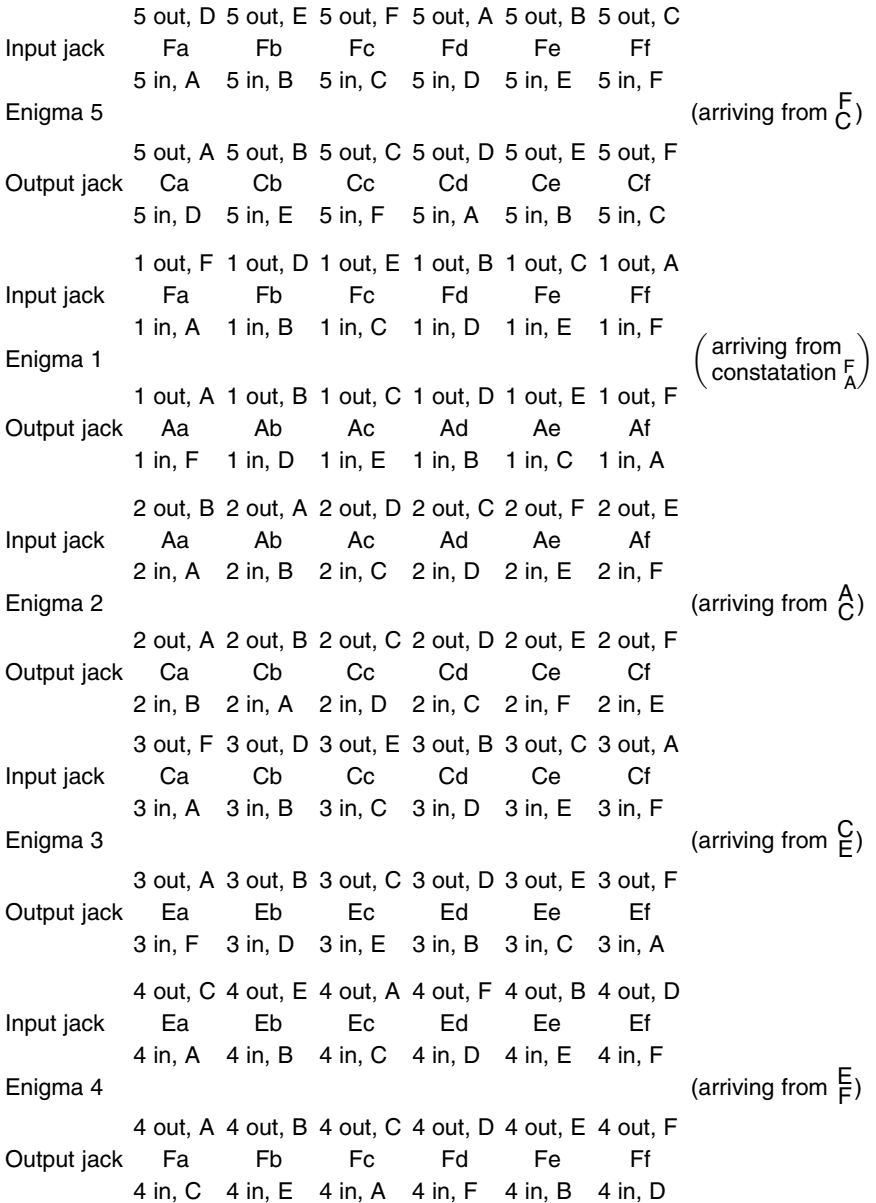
5 out, D 5 out, E 5 out, F 5 out, A 5 out, B 5 out, C
Input jack Fa Fb Fc Fd Fe Ff
5 in, A 5 in, B 5 in, C 5 in, D 5 in, E 5 in, F
Enigma 5 (arriving from $\frac{F}{C}$)
5 out, A 5 out, B 5 out, C 5 out, D 5 out, E 5 out, F
Output jack Ca Cb Cc Cd Ce Cf
5 in, D 5 in, E 5 in, F 5 in, A 5 in, B 5 in, C

1 out, F 1 out, D 1 out, E 1 out, B 1 out, C 1 out, A
Input jack Fa Fb Fc Fd Fe Ff
1 in, A 1 in, B 1 in, C 1 in, D 1 in, E 1 in, F
Enigma 1 (arriving from constatation $\frac{F}{A}$)
1 out, A 1 out, B 1 out, C 1 out, D 1 out, E 1 out, F
Output jack Aa Ab Ac Ad Ae Af
1 in, F 1 in, D 1 in, E 1 in, B 1 in, C 1 in, A

2 out, B 2 out, A 2 out, D 2 out, C 2 out, F 2 out, E
Input jack Aa Ab Ac Ad Ae Af
2 in, A 2 in, B 2 in, C 2 in, D 2 in, E 2 in, F
Enigma 2 (arriving from $\frac{A}{C}$)
2 out, A 2 out, B 2 out, C 2 out, D 2 out, E 2 out, F
Output jack Ca Cb Cc Cd Ce Cf
2 in, B 2 in, A 2 in, D 2 in, C 2 in, F 2 in, E

3 out, F 3 out, D 3 out, E 3 out, B 3 out, C 3 out, A
Input jack Ca Cb Cc Cd Ce Cf
3 in, A 3 in, B 3 in, C 3 in, D 3 in, E 3 in, F
Enigma 3 (arriving from $\frac{C}{E}$)
3 out, A 3 out, B 3 out, C 3 out, D 3 out, E 3 out, F
Output jack Ea Eb Ec Ed Ee Ef
3 in, F 3 in, D 3 in, E 3 in, B 3 in, C 3 in, A

4 out, C 4 out, E 4 out, A 4 out, F 4 out, B 4 out, D
Input jack Ea Eb Ec Ed Ee Ef
4 in, A 4 in, B 4 in, C 4 in, D 4 in, E 4 in, F
Enigma 4 (arriving from $\frac{E}{F}$)
4 out, A 4 out, B 4 out, C 4 out, D 4 out, E 4 out, F
Output jack Fa Fb Fc Fd Fe Ff
4 in, C 4 in, E 4 in, A 4 in, F 4 in, B 4 in, D